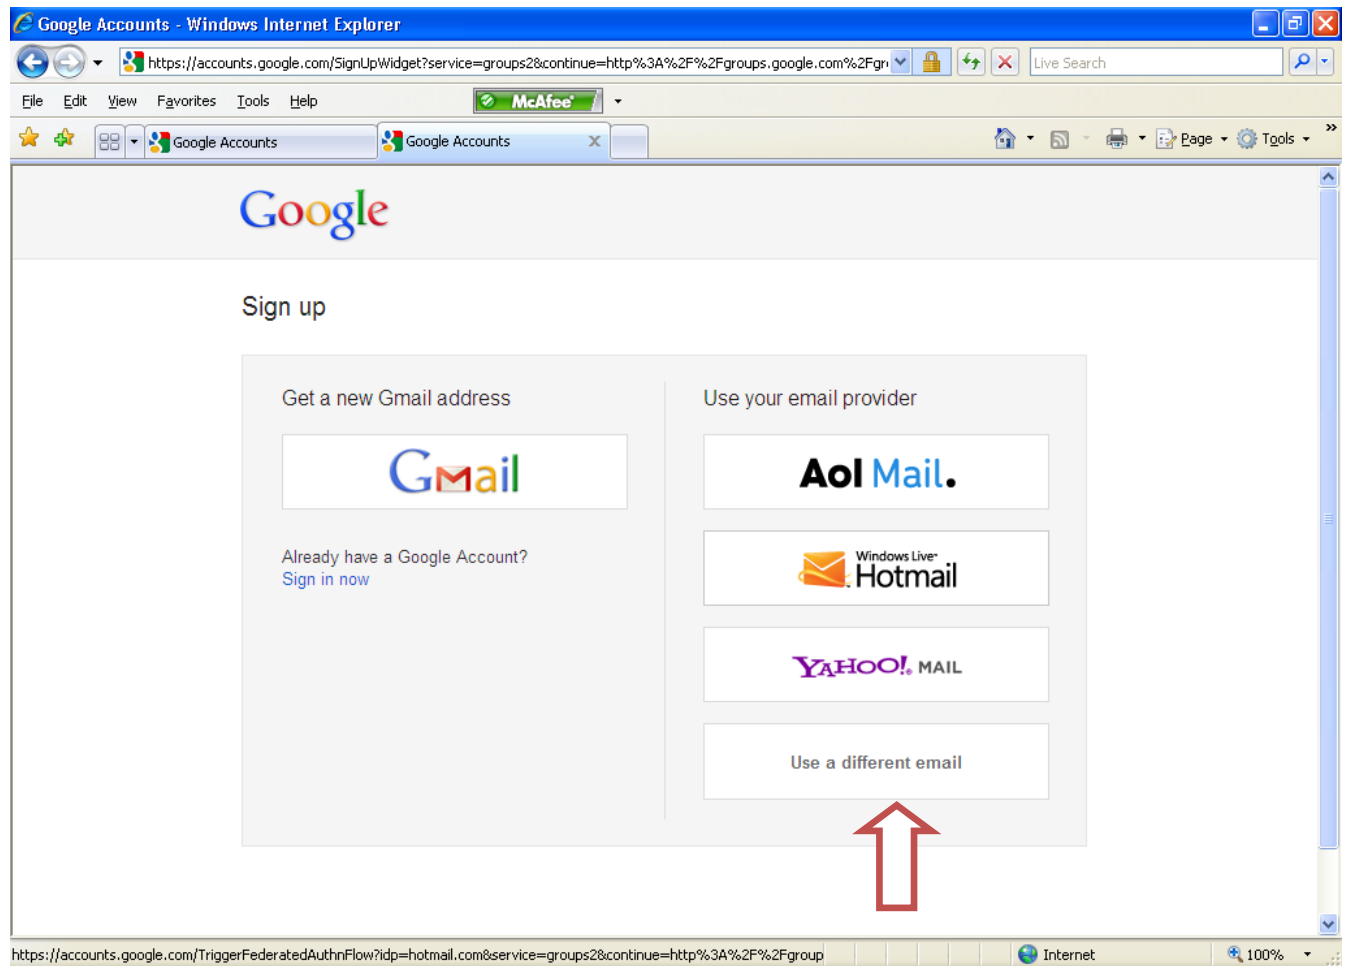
Google Accounts - Windows Internet Explorer

https://accounts.google.com/SignUpWidget?service=groups2&continue=http%3A%2F%2Fgroups.google.com%2Fgr

Live Search

File Edit View Favorites Tools Help

McAfee

Google Accounts

Google Accounts

Page Tools

Google

Sign up

Get a new Gmail address

Gmail

Already have a Google Account?
Sign in now

Use your email provider

Aol Mail.

Windows Live Hotmail

YAHOO! MAIL

Use a different email

https://accounts.google.com/TriggerFederatedAuthnFlow?idp=hotmail.com&service=groups2&continue=http%3A%2F%2Fgroup

Internet

100%